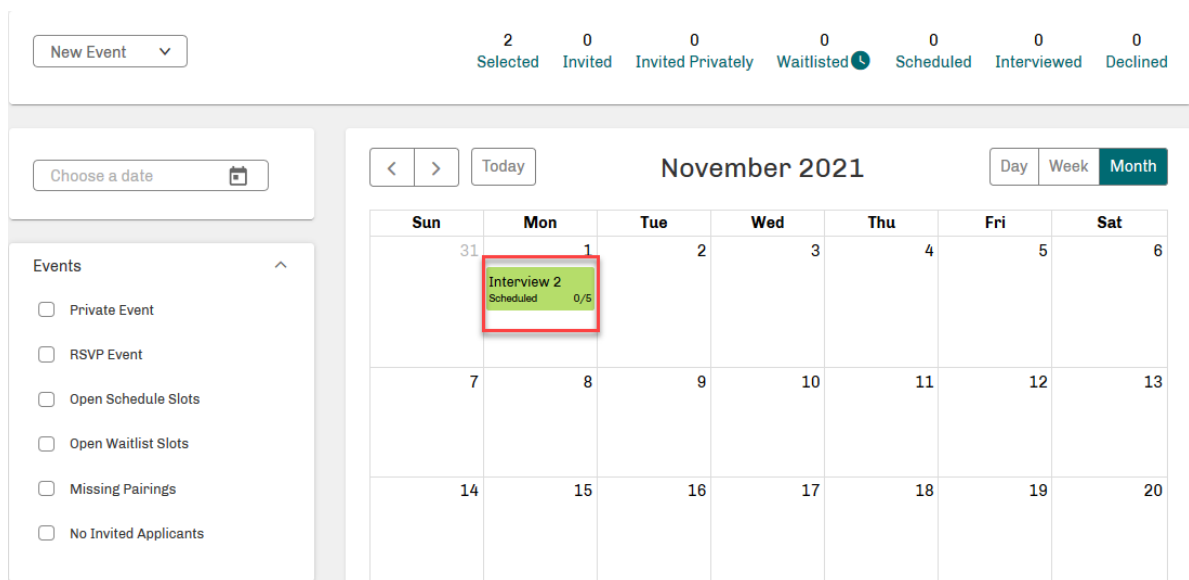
New Event

2 Selected
0 Invited
0 Invited Privately
0 Waitlisted
0 Scheduled
0 Interviewed
0 Declined

Choose a date

Events

Private Event
RSVP Event
Open Schedule Slots
Open Waitlist Slots
Missing Pairings
No Invited Applicants

Today

November 2021

Day Week Month

| Sun | Mon | Tue | Wed | Thu | Fri | Sat |
|---|---|---|---|---|---|---|
| 31 | 1 Interview 2 Scheduled 0/5 | 2 | 3 | 4 | 5 | 6 |
| 7 | 8 | 9 | 10 | 11 | 12 | 13 |
| 14 | 15 | 16 | 17 | 18 | 19 | 20 |